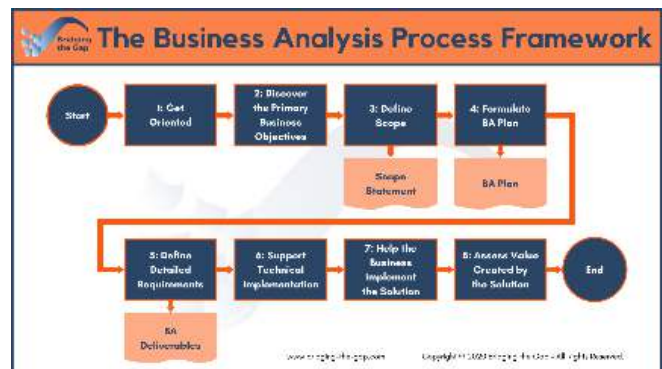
Bridging the Gap

The Business Analysis Process Framework

Start

1: Get Oriented

2: Discover the Primary Business Objectives

3: Define Scope

4: Formulate BA Plan

Scope Statement

BA Plan

5: Define Detailed Requirements

6: Support Technical Implementation

7: Help the Business Implement the Solution

8: Assess Value Created by the Solution

End

BA Deliverables

www.bridging-the-gap.com

Copyright © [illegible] Bridging the Gap. All Rights Reserved.